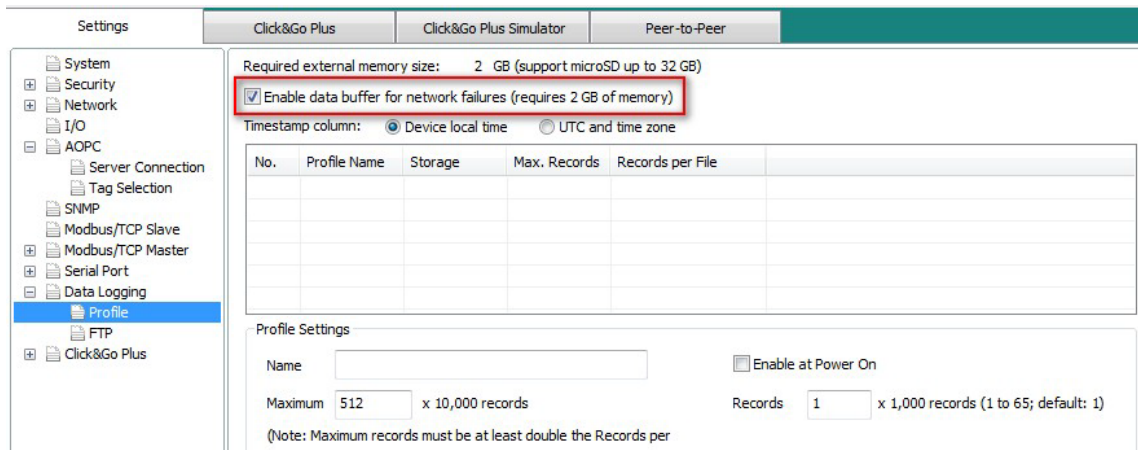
Settings | Click&Go Plus | Click&Go Plus Simulator | Peer-to-Peer

System
Security
Network
I/O
AOPC
Server Connection
Tag Selection
SNMP
Modbus/TCP Slave
Modbus/TCP Master
Serial Port
Data Logging
Profile
FTP
Click&Go Plus

Required external memory size: 2 GB (support microSD up to 32 GB)

Enable data buffer for network failures (requires 2 GB of memory)

Timestamp column: Device local time UTC and time zone

| No. | Profile Name | Storage | Max. Records | Records per File |
|---|---|---|---|---|

Profile Settings

Name

Enable at Power On

Maximum 512 x 10,000 records

Records 1 x 1,000 records (1 to 65; default: 1)

(Note: Maximum records must be at least double the Records per